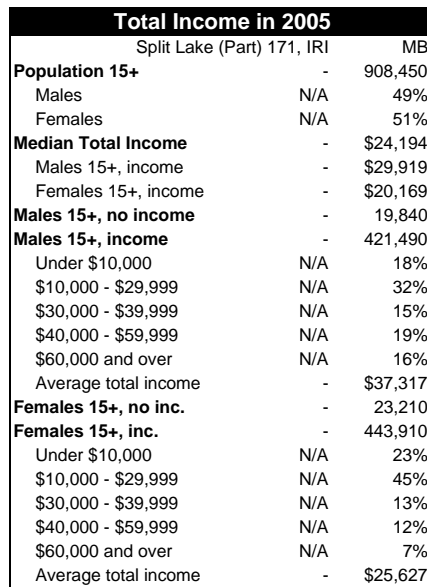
Total Income in 2005

| | Split Lake (Part) 171, IRI | MB |
|---|---|---|
| **Population 15+** | - | 908,450 |
| Males | N/A | 49% |
| Females | N/A | 51% |
| **Median Total Income** | - | \$24,194 |
| Males 15+, income | - | \$29,919 |
| Females 15+, income | - | \$20,169 |
| **Males 15+, no income** | - | 19,840 |
| **Males 15+, income** | - | 421,490 |
| Under \$10,000 | N/A | 18% |
| \$10,000 - \$29,999 | N/A | 32% |
| \$30,000 - \$39,999 | N/A | 15% |
| \$40,000 - \$59,999 | N/A | 19% |
| \$60,000 and over | N/A | 16% |
| Average total income | - | \$37,317 |
| **Females 15+, no inc.** | - | 23,210 |
| **Females 15+, inc.** | - | 443,910 |
| Under \$10,000 | N/A | 23% |
| \$10,000 - \$29,999 | N/A | 45% |
| \$30,000 - \$39,999 | N/A | 13% |
| \$40,000 - \$59,999 | N/A | 12% |
| \$60,000 and over | N/A | 7% |
| Average total income | - | \$25,627 |